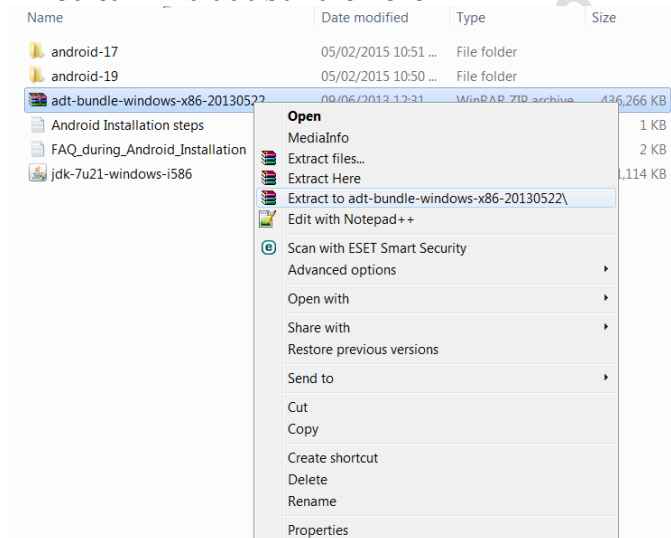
| Name | Date modified | Type | Size |
|---|---|---|---|
| android-17 | 05/02/2015 10:51 ... | File folder | |
| android-19 | 05/02/2015 10:50 ... | File folder | |
| adt-bundle-windows-x86-20130522 | 09/06/2013 12:31 | WinRAR ZIP archive | 436,266 KB |
| Android Installation steps | | | 1 KB |
| FAQ_during_Android_Installation | | | 2 KB |
| jdk-7u21-windows-i586 | | | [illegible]1,114 KB |

Open
MediaInfo
Extract files...
Extract Here
Extract to adt-bundle-windows-x86-20130522\
Edit with Notepad++
Scan with ESET Smart Security
Advanced options
Open with
Share with
Restore previous versions
Send to
Cut
Copy
Create shortcut
Delete
Rename
Properties